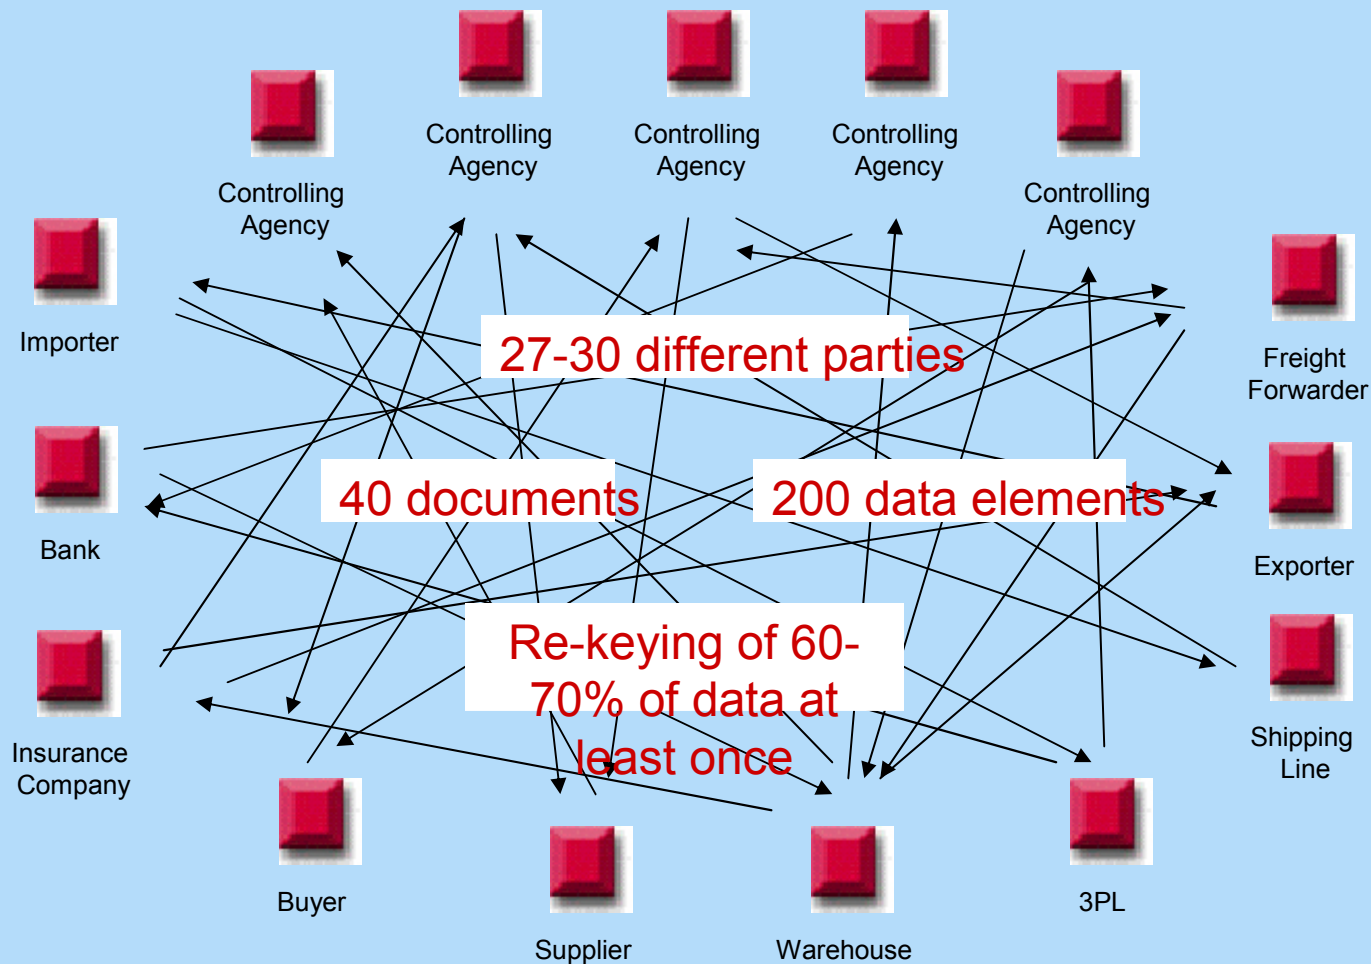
Controlling Agency

Controlling Agency

Controlling Agency

Controlling Agency

Controlling Agency

Importer

Freight Forwarder

27-30 different parties

Bank

40 documents

200 data elements

Exporter

Re-keying of 60-70% of data at least once

Insurance Company

Shipping Line

Buyer

Supplier

Warehouse

3PL